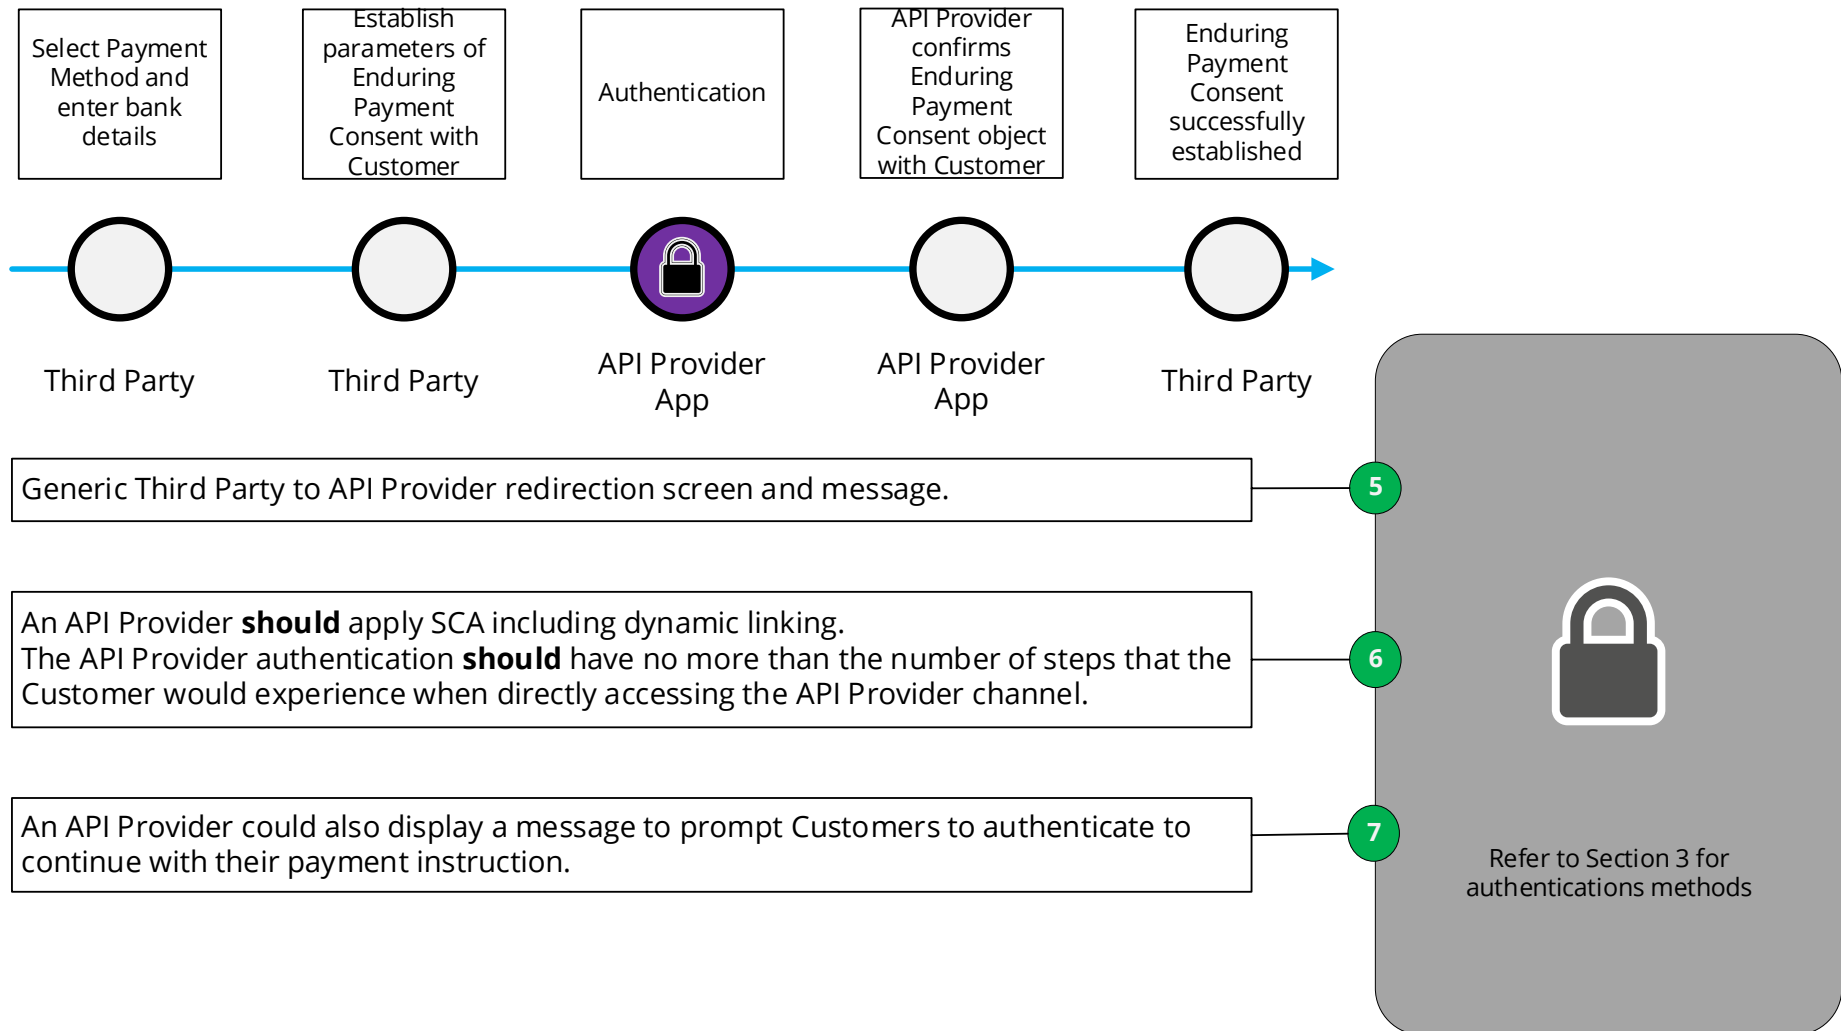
Select Payment Method and enter bank details

Establish parameters of Enduring Payment Consent with Customer

Authentication

API Provider confirms Enduring Payment Consent object with Customer

Enduring Payment Consent successfully established

Third Party

Third Party

API Provider App

API Provider App

Third Party

Generic Third Party to API Provider redirection screen and message.

5

An API Provider **should** apply SCA including dynamic linking.
The API Provider authentication **should** have no more than the number of steps that the Customer would experience when directly accessing the API Provider channel.

6

An API Provider could also display a message to prompt Customers to authenticate to continue with their payment instruction.

7

Refer to Section 3 for authentications methods